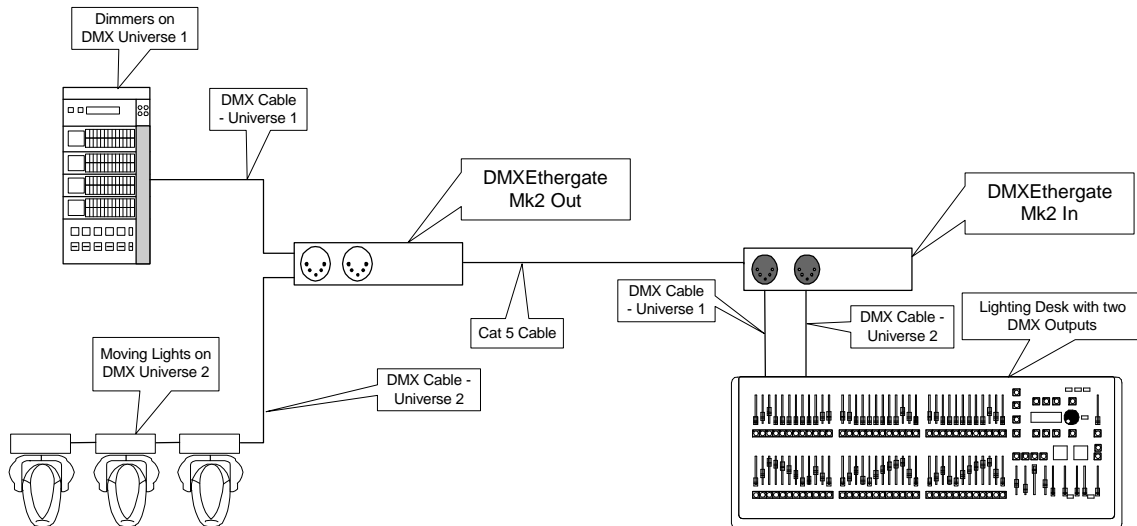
Dimmers on DMX Universe 1

DMX Cable - Universe 1

DMXEthergate Mk2 Out

DMXEthergate Mk2 In

DMX Cable - Universe 1

Cat 5 Cable

DMX Cable - Universe 2

Lighting Desk with two DMX Outputs

Moving Lights on DMX Universe 2

DMX Cable - Universe 2